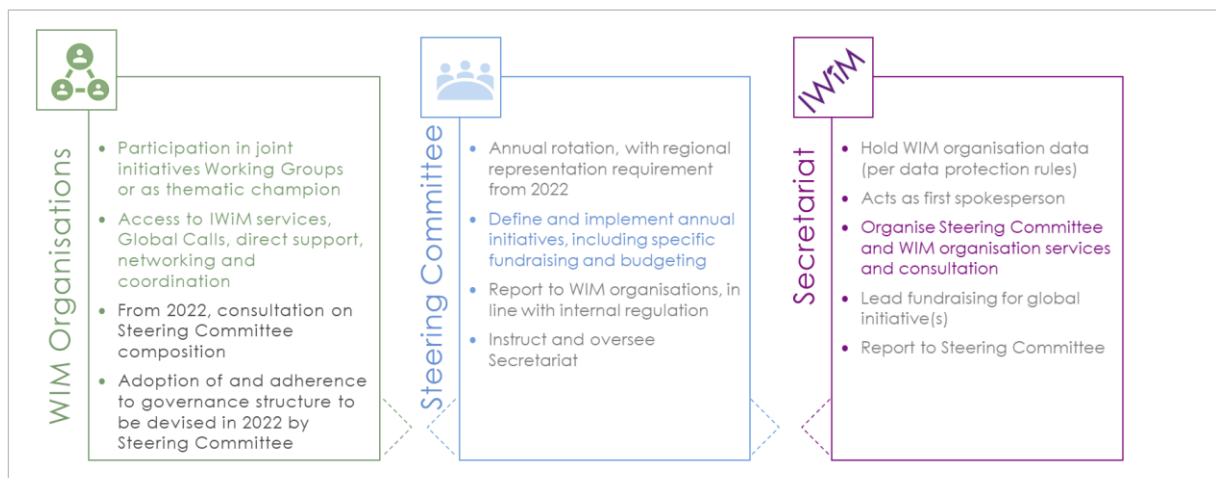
WIM Organisations

- Participation in joint initiatives Working Groups or as thematic champion
- Access to IWiM services, Global Calls, direct support, networking and coordination
- From 2022, consultation on Steering Committee composition
- Adoption of and adherence to governance structure to be devised in 2022 by Steering Committee

Steering Committee

- Annual rotation, with regional representation requirement from 2022
- Define and implement annual initiatives, including specific fundraising and budgeting
- Report to WIM organisations, in line with internal regulation
- Instruct and oversee Secretariat

IWiM

Secretariat

- Hold WIM organisation data (per data protection rules)
- Acts as first spokesperson
- Organise Steering Committee and WIM organisation services and consultation
- Lead fundraising for global initiative(s)
- Report to Steering Committee